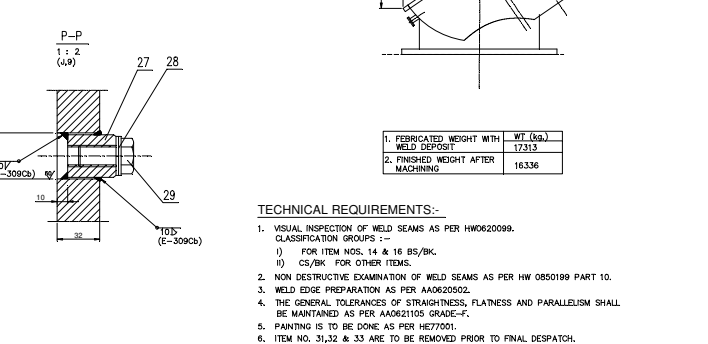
P-P
1 : 2
(J,9)

27 28

10
-309Cb)
60°

10
29

32

10
(E-309Cb)

| 1. FEBRICATED WEIGHT WITH WELD DEPOSIT | WT (kg.) 17313 |
|---|---|
| 2. FINISHED WEIGHT AFTER MACHINING | 16336 |

TECHNICAL REQUIREMENTS:-

1. VISUAL INSPECTION OF WELD SEAMS AS PER HW0620099. CLASSIFICATION GROUPS :-
I) FOR ITEM NOS. 14 & 16 BS/BK.
II) CS/BK FOR OTHER ITEMS.
2. NON DESTRUCTIVE EXAMINATION OF WELD SEAMS AS PER HW 0850199 PART 10.
3. WELD EDGE PREPARATION AS PER AA0620502.
4. THE GENERAL TOLERANCES OF STRAIGHTNESS, FLATNESS AND PARALLELISM SHALL BE MAINTAINED AS PER AA0621105 GRADE-F.
5. PAINTING IS TO BE DONE AS PER HE77001.
6. ITEM NO. 31,32 & 33 ARE TO BE REMOVED PRIOR TO FINAL DESPATCH.